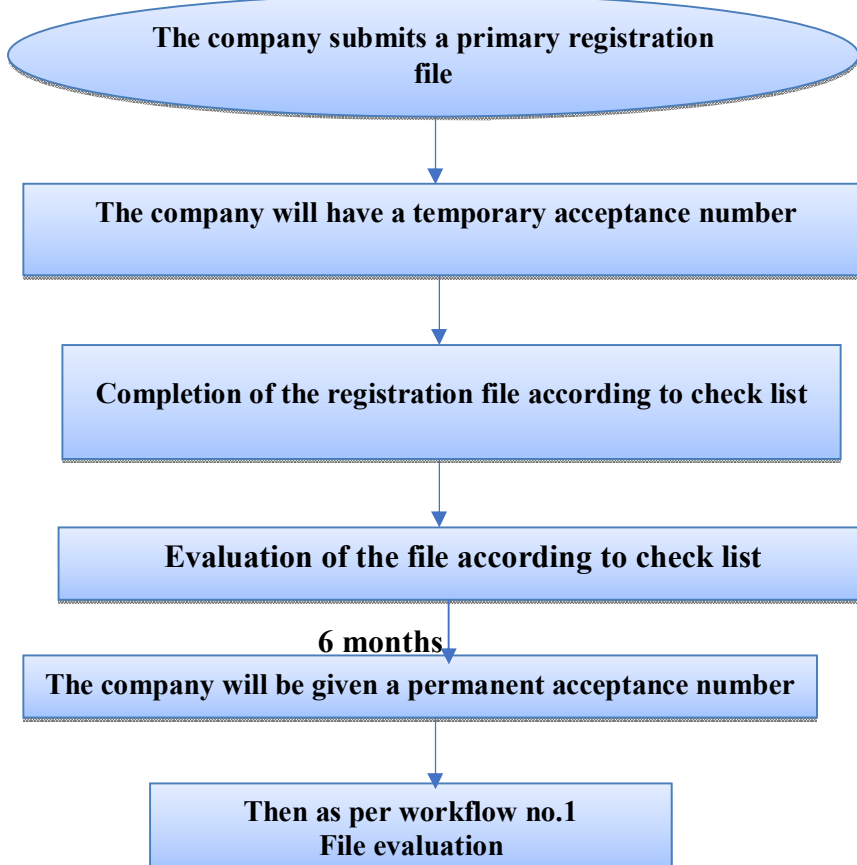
The company submits a primary registration file

The company will have a temporary acceptance number

Completion of the registration file according to check list

Evaluation of the file according to check list

6 months

The company will be given a permanent acceptance number

Then as per workflow no.1
File evaluation